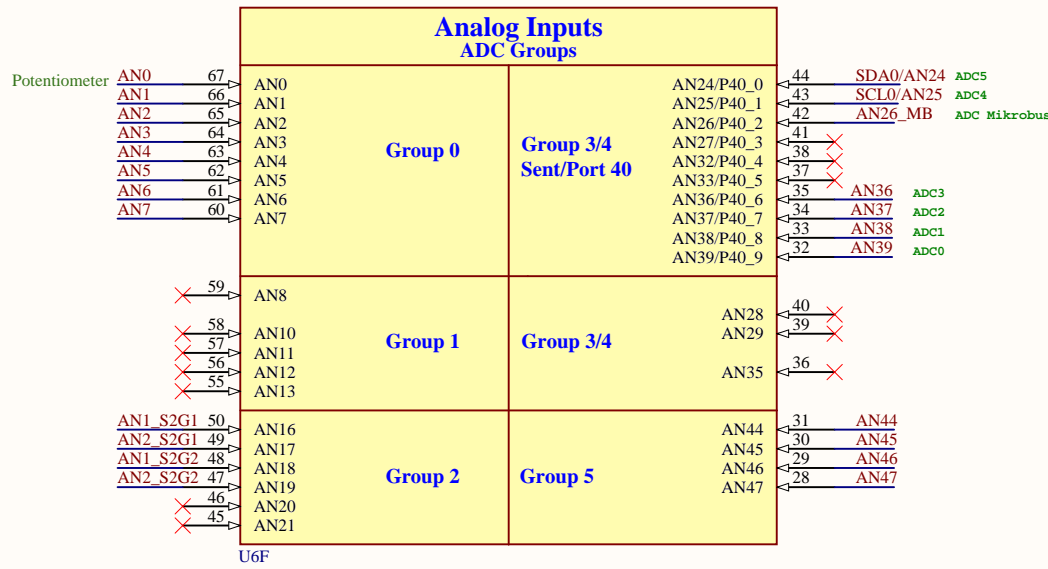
Analog Inputs
ADC Groups

Potentiometer AN0 67 AN0
AN1 66 AN1
AN2 65 AN2
AN3 64 AN3
AN4 63 AN4
AN5 62 AN5
AN6 61 AN6
AN7 60 AN7

Group 0

Group 3/4
Sent/Port 40

AN24/P40_0 44 SDA0/AN24 ADC5
AN25/P40_1 43 SCL0/AN25 ADC4
AN26/P40_2 42 AN26_MB ADC Mikrobus
AN27/P40_3 41
AN32/P40_4 38
AN33/P40_5 37
AN36/P40_6 35 AN36 ADC3
AN37/P40_7 34 AN37 ADC2
AN38/P40_8 33 AN38 ADC1
AN39/P40_9 32 AN39 ADC0

59 AN8
58 AN10
57 AN11
56 AN12
55 AN13

Group 1

Group 3/4

AN28 40
AN29 39
AN35 36

AN1_S2G1 50 AN16
AN2_S2G1 49 AN17
AN1_S2G2 48 AN18
AN2_S2G2 47 AN19
46 AN20
45 AN21

Group 2

Group 5

AN44 31 AN44
AN45 30 AN45
AN46 29 AN46
AN47 28 AN47

U6F